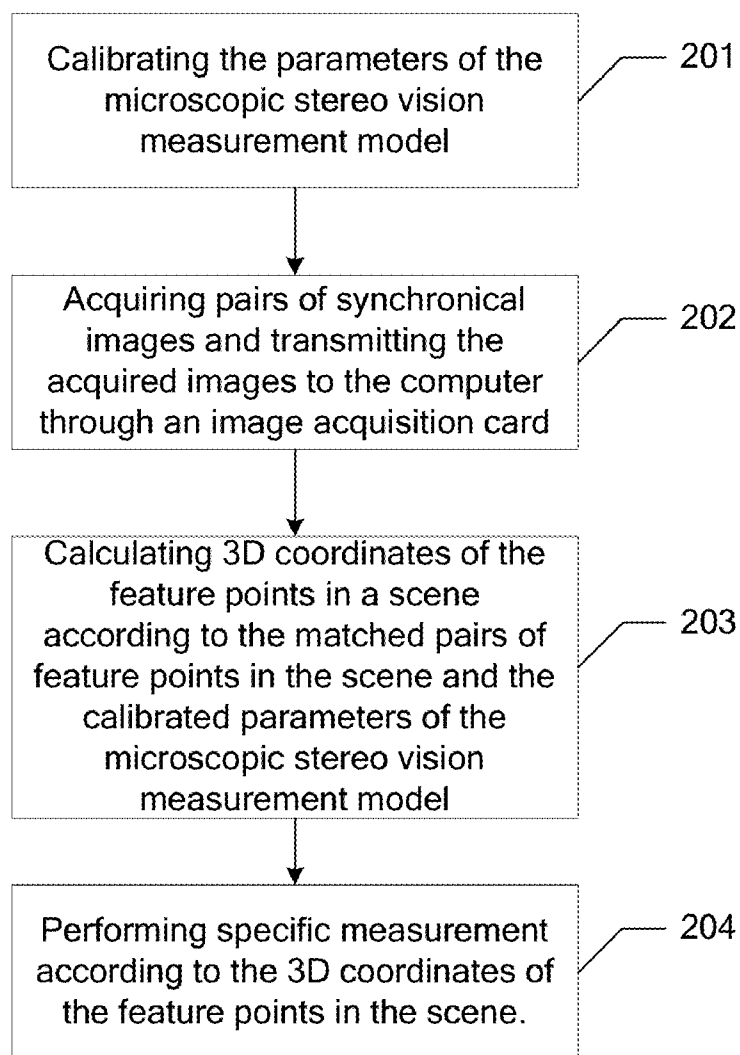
Calibrating the parameters of the microscopic stereo vision measurement model

201

Acquiring pairs of synchronical images and transmitting the acquired images to the computer through an image acquisition card

202

Calculating 3D coordinates of the feature points in a scene according to the matched pairs of feature points in the scene and the calibrated parameters of the microscopic stereo vision measurement model

203

Performing specific measurement according to the 3D coordinates of the feature points in the scene.

204